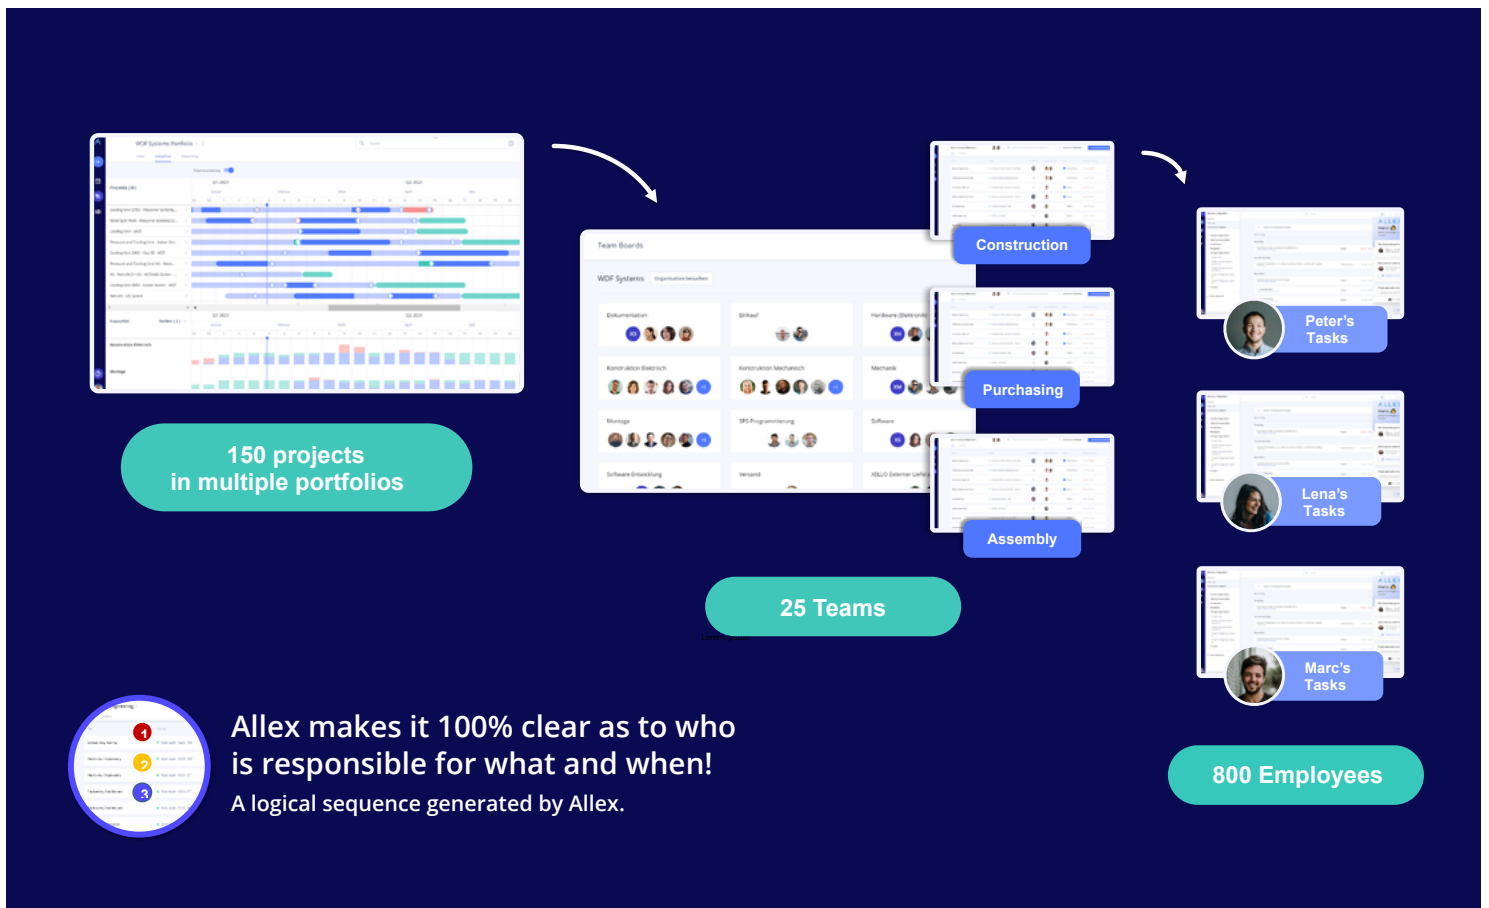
WDF Systems Portfolio

150 projects
in multiple portfolios

Team Boards

WDF Systems

Dokumentation

Einkauf

Konstruktion Elektrisch

Konstruktion Mechanisch

Mechanik

Montage

SPS-Programmierung

Software

Software Entwicklung

Versand

Construction

Purchasing

Assembly

25 Teams

Peter's Tasks

Lena's Tasks

Marc's Tasks

800 Employees

1

2

3

Allex makes it 100% clear as to who is responsible for what and when!

A logical sequence generated by Allex.